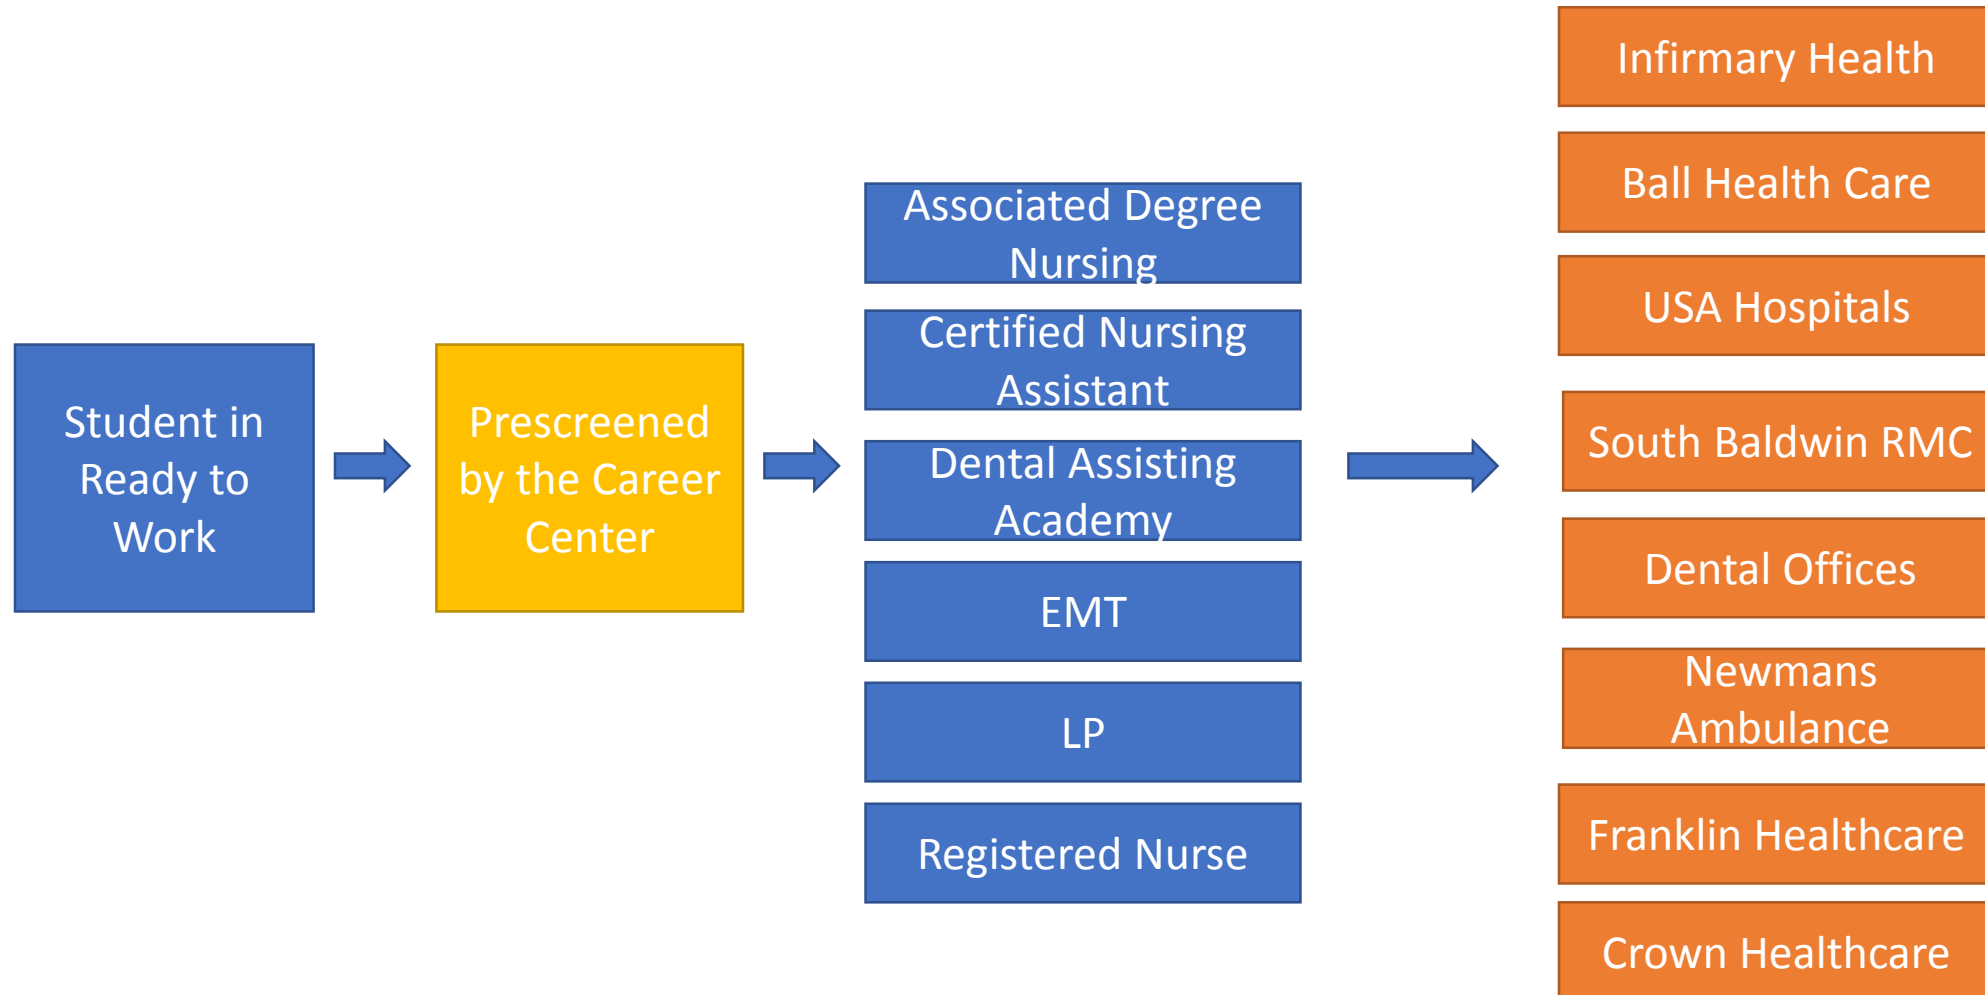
Student in Ready to Work

Prescreened by the Career Center

Associated Degree Nursing

Certified Nursing Assistant

Dental Assisting Academy

EMT

LP

Registered Nurse

Infirmary Health

Ball Health Care

USA Hospitals

South Baldwin RMC

Dental Offices

Newmans Ambulance

Franklin Healthcare

Crown Healthcare